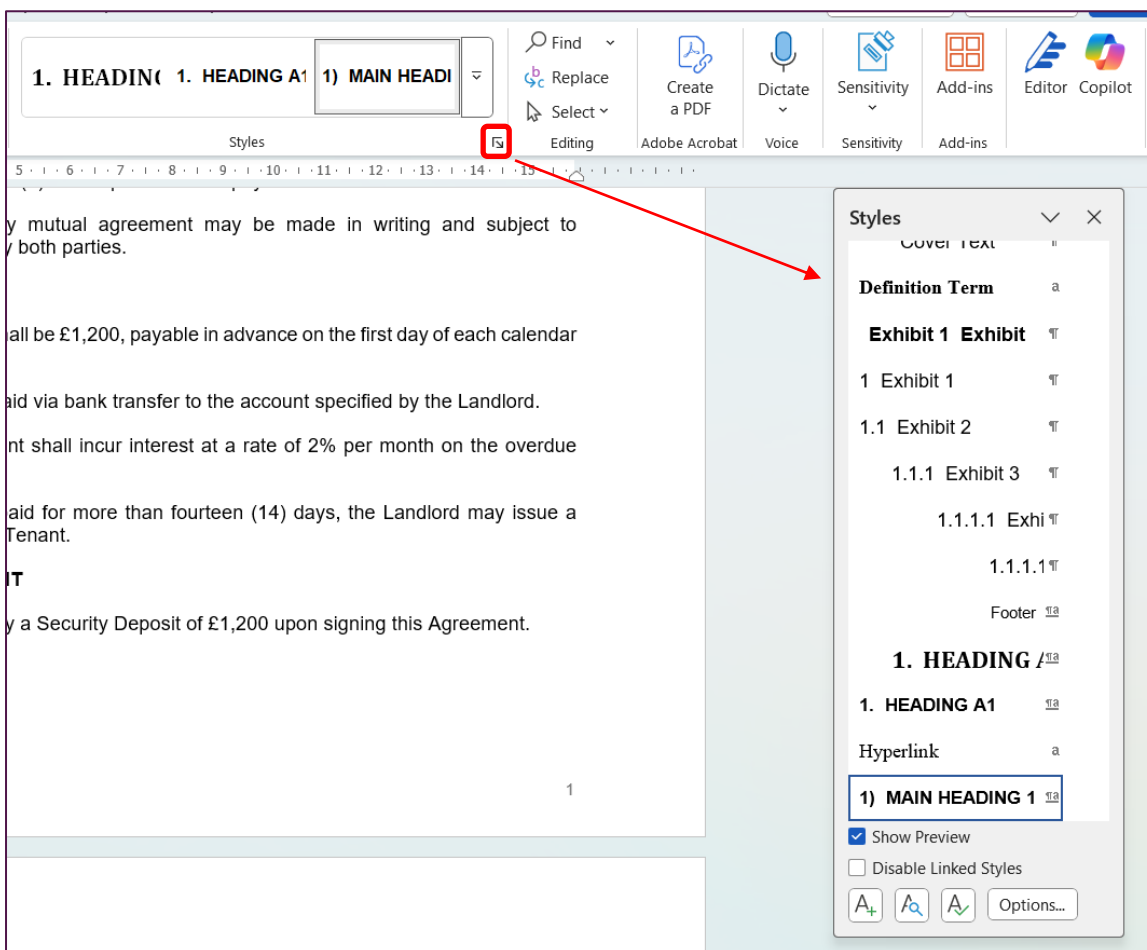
1. HEADING 1. HEADING A1 1) MAIN HEADI

Styles

Find
Replace
Select

Editing

Create a PDF

Adobe Acrobat

Dictate

Voice

Sensitivity

Sensitivity

Add-ins

Add-ins

Editor

Copilot

5 · 6 · 7 · 8 · 9 · 10 · 11 · 12 · 13 · 14 · 15

y mutual agreement may be made in writing and subject to both parties.

all be £1,200, payable in advance on the first day of each calendar

aid via bank transfer to the account specified by the Landlord.

nt shall incur interest at a rate of 2% per month on the overdue

aid for more than fourteen (14) days, the Landlord may issue a Tenant.

IT

y a Security Deposit of £1,200 upon signing this Agreement.

1

Styles

Cover Text

Definition Term a

Exhibit 1 Exhibit ¶

1 Exhibit 1 ¶

1.1 Exhibit 2 ¶

1.1.1 Exhibit 3 ¶

1.1.1.1 Exhi ¶

1.1.1.1 ¶

Footer ¶a

1. HEADING ¶a

1. HEADING A1 ¶a

Hyperlink a

1) MAIN HEADING 1 ¶a

Show Preview

Disable Linked Styles

Options...